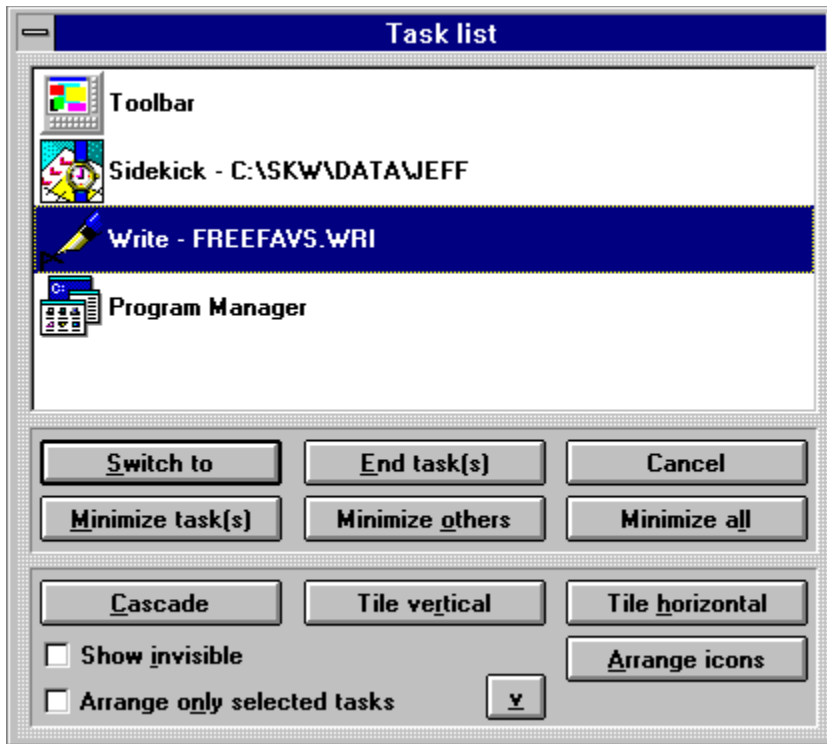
Task list

Toolbar

Sidekick - C:\SKW\DATA\JEFF

Write - FREEFAVS.WRI

Program Manager

Switch to
End task(s)
Cancel
Minimize task(s)
Minimize others
Minimize all

Cascade
Tile vertical
Tile horizontal
Show invisible
Arrange icons
Arrange only selected tasks
v